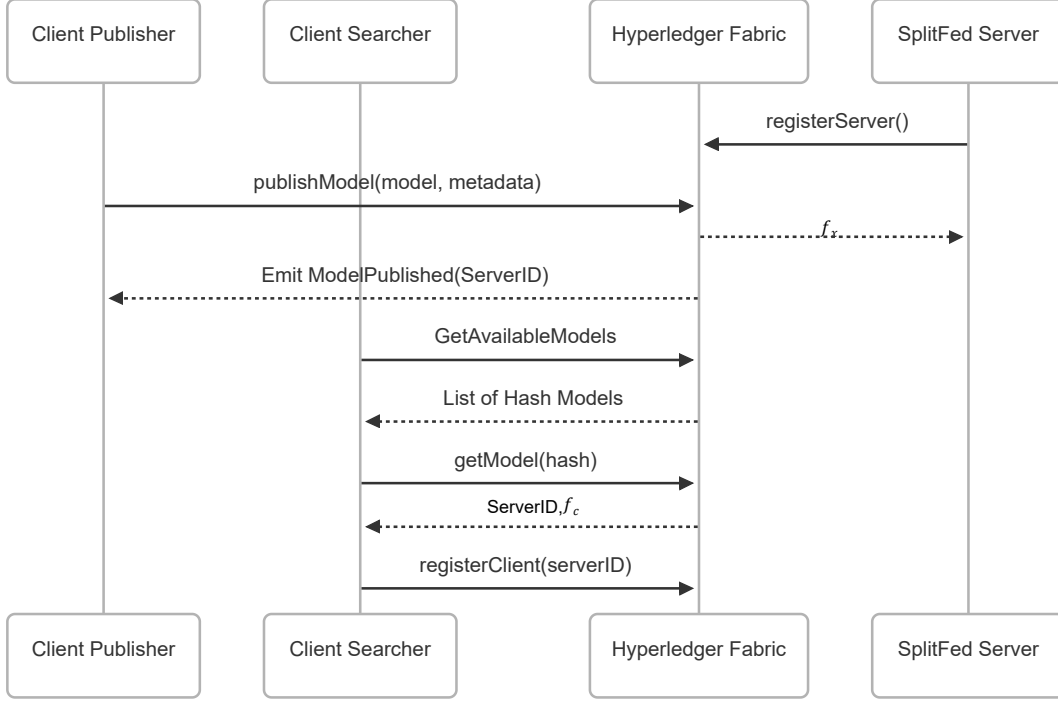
Client Publisher

Client Searcher

Hyperledger Fabric

SplitFed Server

registerServer()

publishModel(model, metadata)

$f_s$

Emit ModelPublished(ServerID)

GetAvailableModels

List of Hash Models

getModel(hash)

ServerID,$f_c$

registerClient(serverID)

Client Publisher

Client Searcher

Hyperledger Fabric

SplitFed Server